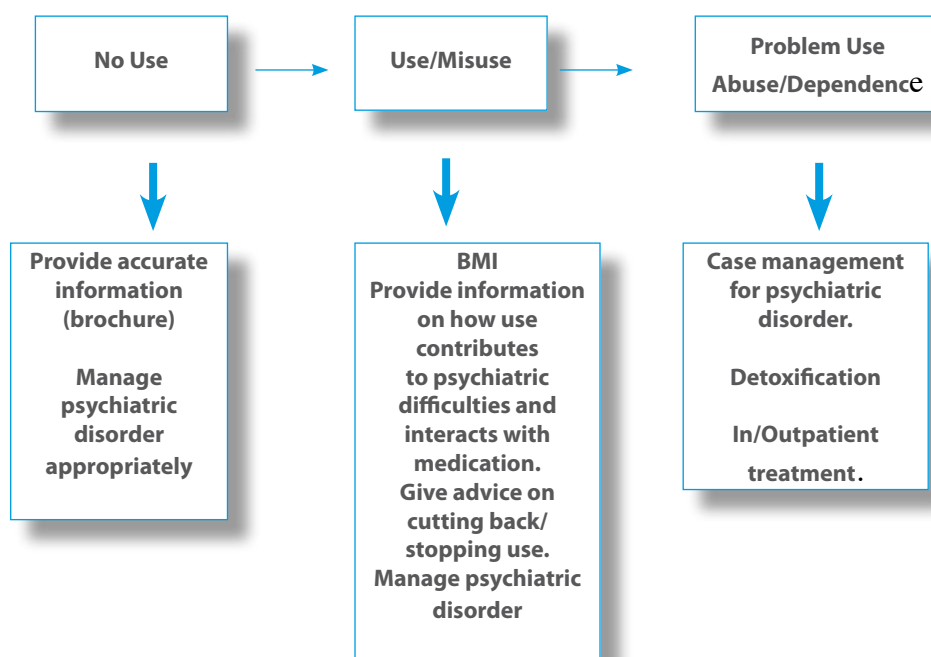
No Use

Use/Misuse

Problem Use
Abuse/Dependence

Provide accurate information (brochure)

Manage psychiatric disorder appropriately

BMI
Provide information on how use contributes to psychiatric difficulties and interacts with medication.
Give advice on cutting back/ stopping use.
Manage psychiatric disorder

Case management for psychiatric disorder.

Detoxification

In/Outpatient treatment.